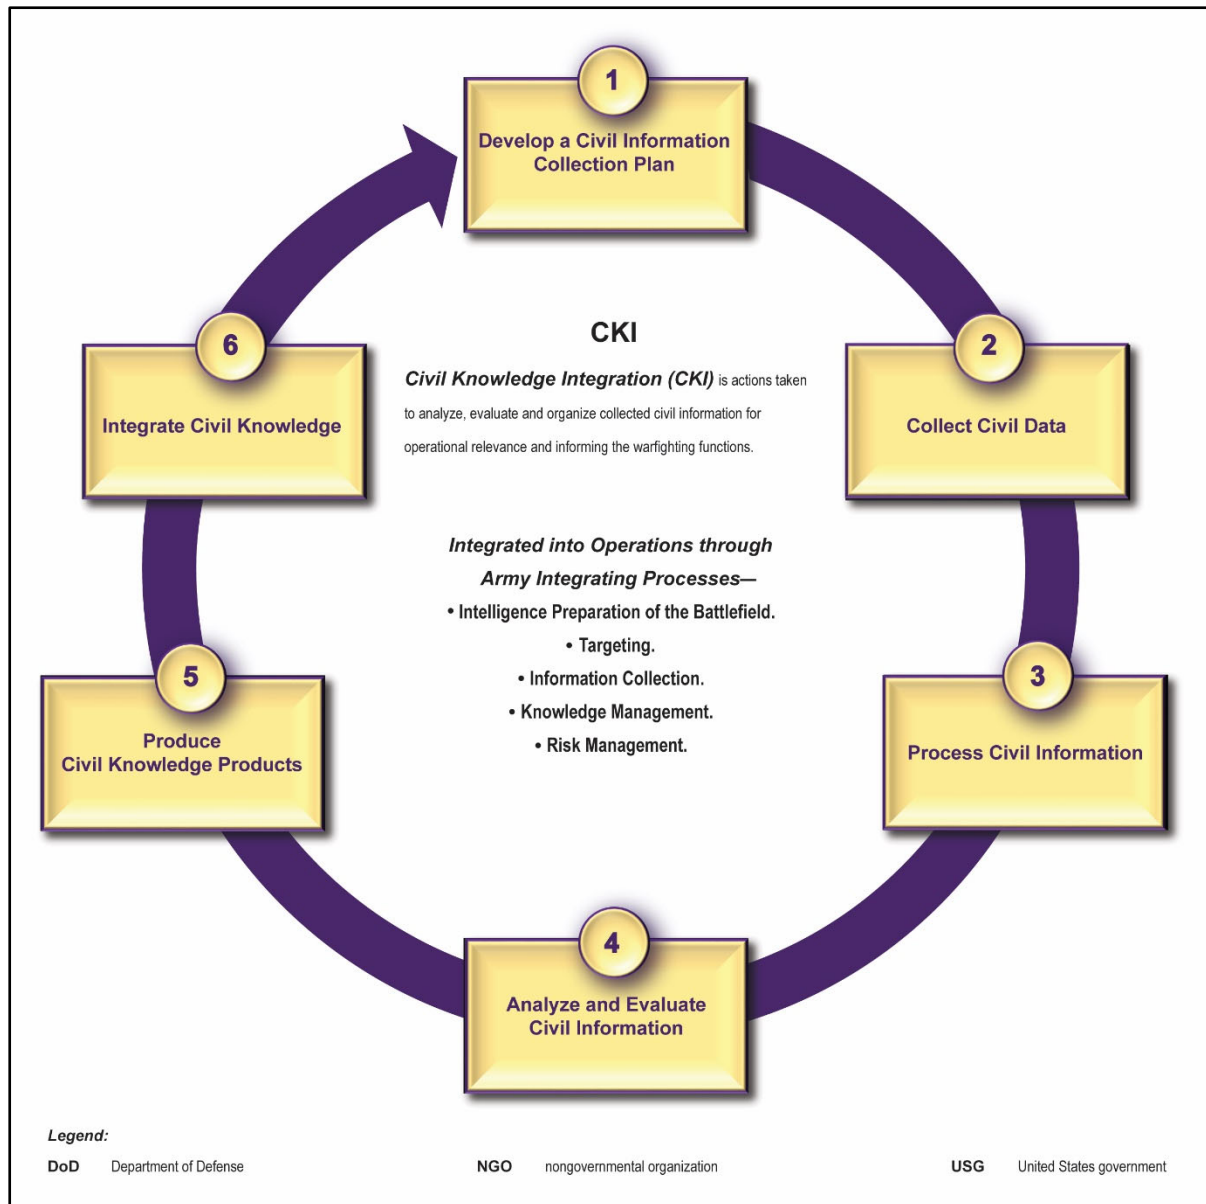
1
Develop a Civil Information Collection Plan

2
Collect Civil Data

3
Process Civil Information

4
Analyze and Evaluate Civil Information

5
Produce Civil Knowledge Products

6
Integrate Civil Knowledge

CKI

*Civil Knowledge Integration (CKI)* is actions taken to analyze, evaluate and organize collected civil information for operational relevance and informing the warfighting functions.

*Integrated into Operations through Army Integrating Processes—*
• Intelligence Preparation of the Battlefield.
• Targeting.
• Information Collection.
• Knowledge Management.
• Risk Management.

*Legend:*
DoD Department of Defense
NGO nongovernmental organization
USG United States government